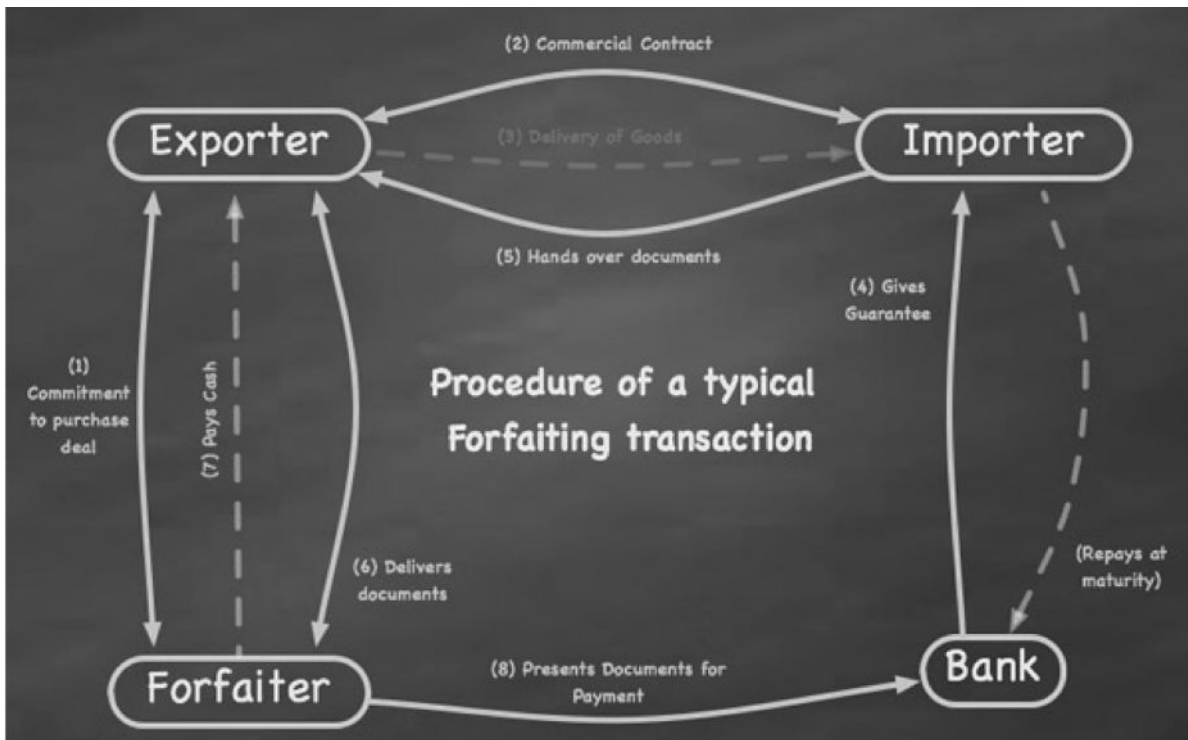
(2) Commercial Contract

Exporter

(3) Delivery of Goods

Importer

(5) Hands over documents

(4) Gives Guarantee

(1) Commitment to purchase deal

(7) Pays Cash

Procedure of a typical Forfaiting transaction

(6) Delivers documents

(Repays at maturity)

Forfaiter

(8) Presents Documents for Payment

Bank